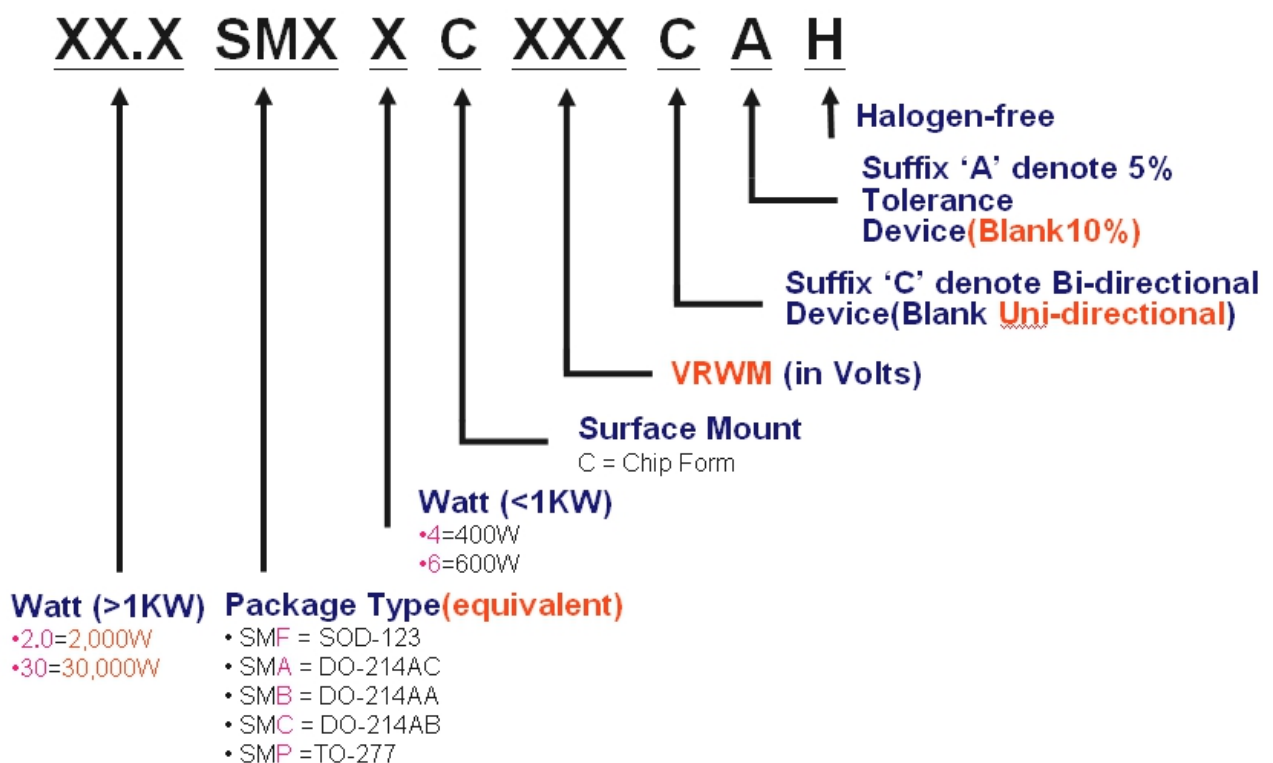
XX.X SMX X C XXX C A H

Halogen-free

Suffix 'A' denote 5% Tolerance Device(Blank10%)

Suffix 'C' denote Bi-directional Device(Blank Uni-directional)

VRWM (in Volts)

Surface Mount
C = Chip Form

Watt (<1KW)
•4=400W
•6=600W

Watt (>1KW)
•2.0=2,000W
•30=30,000W

Package Type(equivalent)
• SMF = SOD-123
• SMA = DO-214AC
• SMB = DO-214AA
• SMC = DO-214AB
• SMP =TO-277